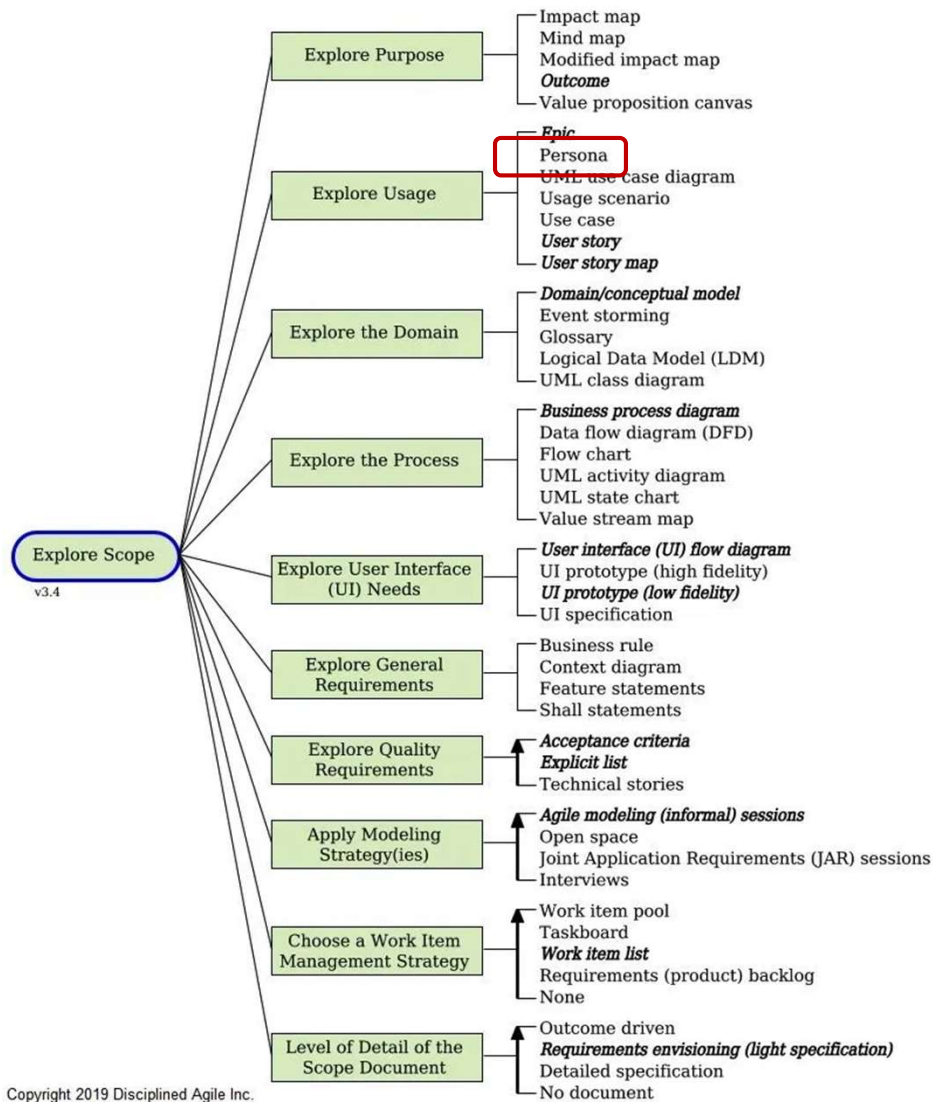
Explore Scope
v3.4

Explore Purpose
Impact map
Mind map
Modified impact map
*Outcome*
Value proposition canvas

Explore Usage
*Epic*
Persona
UML use case diagram
Usage scenario
Use case
*User story*
*User story map*

Explore the Domain
*Domain/conceptual model*
Event storming
Glossary
Logical Data Model (LDM)
UML class diagram

Explore the Process
*Business process diagram*
Data flow diagram (DFD)
Flow chart
UML activity diagram
UML state chart
Value stream map

Explore User Interface (UI) Needs
*User interface (UI) flow diagram*
UI prototype (high fidelity)
*UI prototype (low fidelity)*
UI specification

Explore General Requirements
Business rule
Context diagram
Feature statements
Shall statements

Explore Quality Requirements
*Acceptance criteria*
*Explicit list*
Technical stories

Apply Modeling Strategy(ies)
*Agile modeling (informal) sessions*
Open space
Joint Application Requirements (JAR) sessions
Interviews

Choose a Work Item Management Strategy
Work item pool
Taskboard
*Work item list*
Requirements (product) backlog
None

Level of Detail of the Scope Document
Outcome driven
*Requirements envisioning (light specification)*
Detailed specification
No document

Copyright 2019 Disciplined Agile Inc.